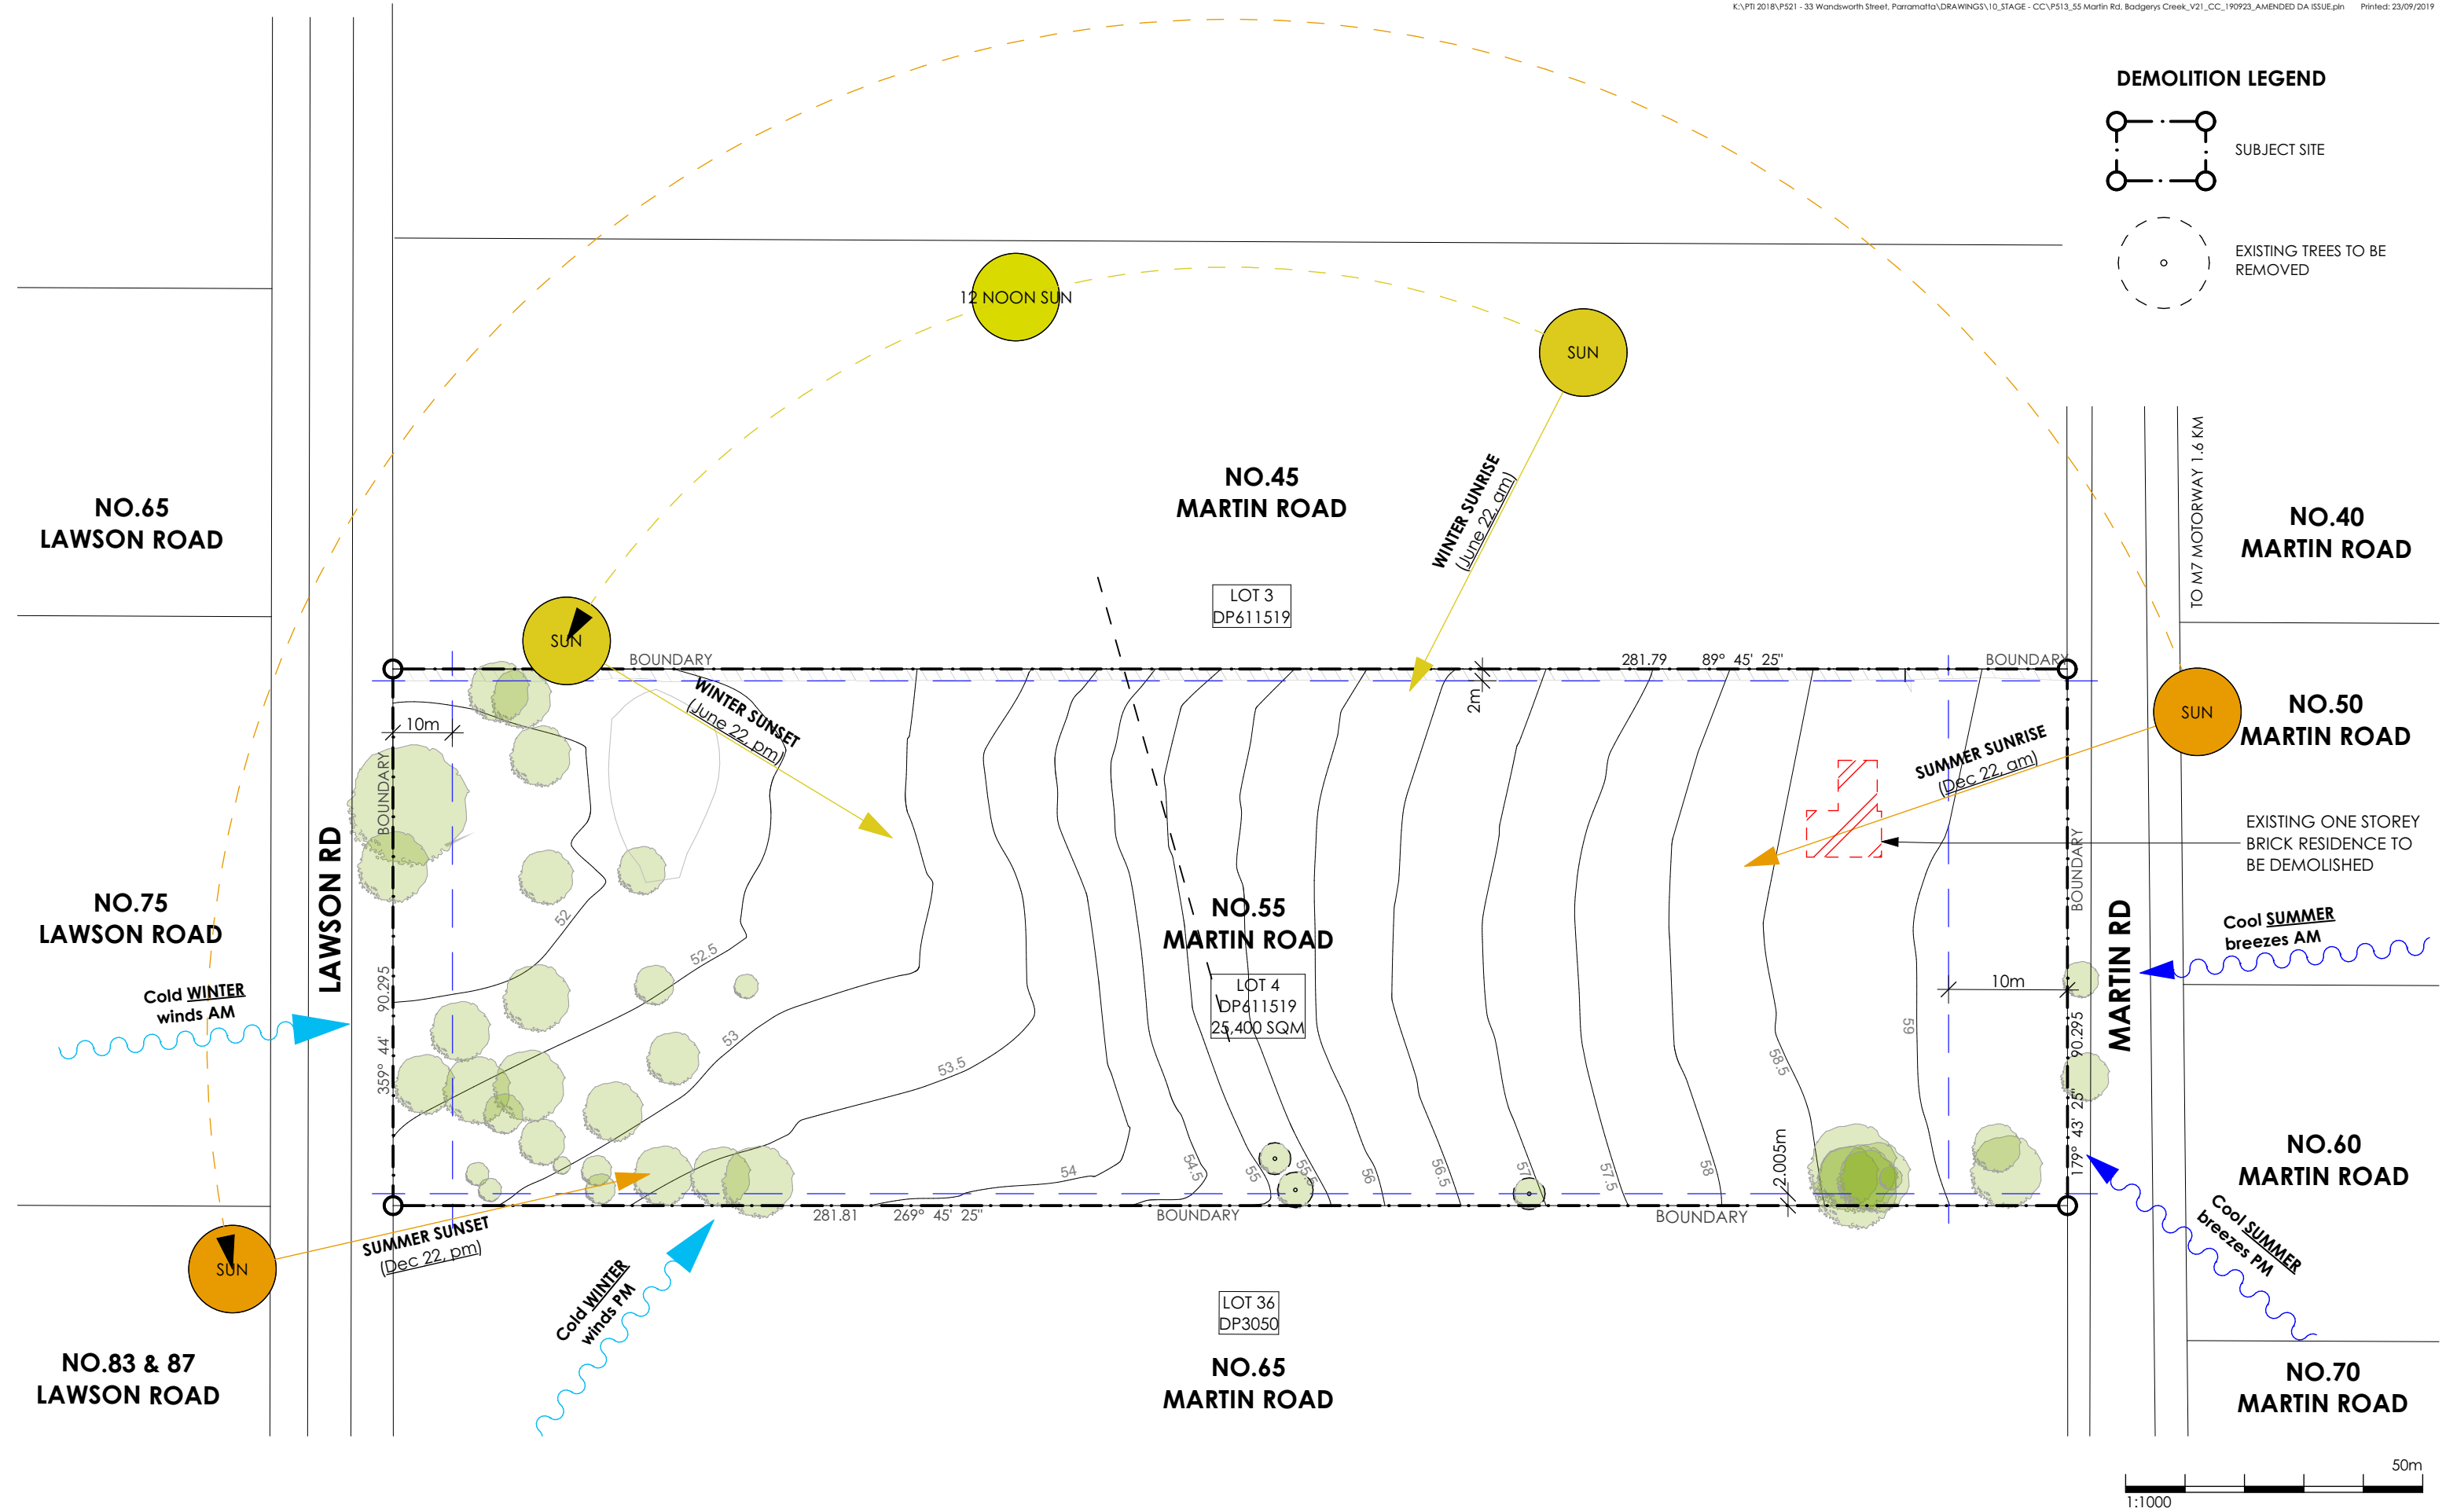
K:\PTI 2018\P521 - 33 Wandsworth Street, Parramatta\DRAWINGS\10_STAGE - CC\P513_55 Martin Rd. Badgerys Creek_V21_CC_190923_AMENDED DA ISSUE.pln Printed: 23/09/2019

DEMOLITION LEGEND

SUBJECT SITE

EXISTING TREES TO BE REMOVED

12 NOON SUN

SUN

NO.45
MARTIN ROAD

WINTER SUNRISE
(June 22, am)

TO M7 MOTORWAY 1.6 KM

NO.40
MARTIN ROAD

NO.65
LAWSON ROAD

LOT 3
DP611519

SUN

BOUNDARY

WINTER SUNSET
(June 22, pm)

281.79 89° 45' 25"

BOUNDARY

2m

SUN

NO.50
MARTIN ROAD

10m

BOUNDARY

SUMMER SUNRISE
(Dec 22, am)

EXISTING ONE STOREY BRICK RESIDENCE TO BE DEMOLISHED

LAWSON RD

NO.75
LAWSON ROAD

NO.55
MARTIN ROAD

BOUNDARY

MARTIN RD

52

52.5

LOT 4
DP611519
25,400 SQM

Cool SUMMER
breezes AM

Cold WINTER
winds AM

90.295

359° 44'

53

53.5

10m

59

58.5

90.295

179° 43' 25"

54

54.5

55

55.5

56

56.5

57

57.5

58

2.005m

NO.60
MARTIN ROAD

281.81 269° 45' 25"

BOUNDARY

BOUNDARY

SUN

SUMMER SUNSET
(Dec 22, pm)

Cold WINTER
winds PM

Cool SUMMER
breezes PM

LOT 36
DP3050

NO.83 & 87
LAWSON ROAD

NO.65
MARTIN ROAD

NO.70
MARTIN ROAD

50m

1:1000